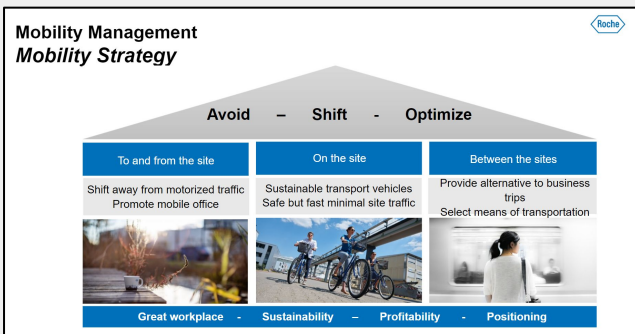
Mobility Management
*Mobility Strategy*

Roche

Avoid – Shift - Optimize

To and from the site

Shift away from motorized traffic
Promote mobile office

On the site

Sustainable transport vehicles
Safe but fast minimal site traffic

Between the sites

Provide alternative to business trips
Select means of transportation

Great workplace - Sustainability – Profitability - Positioning